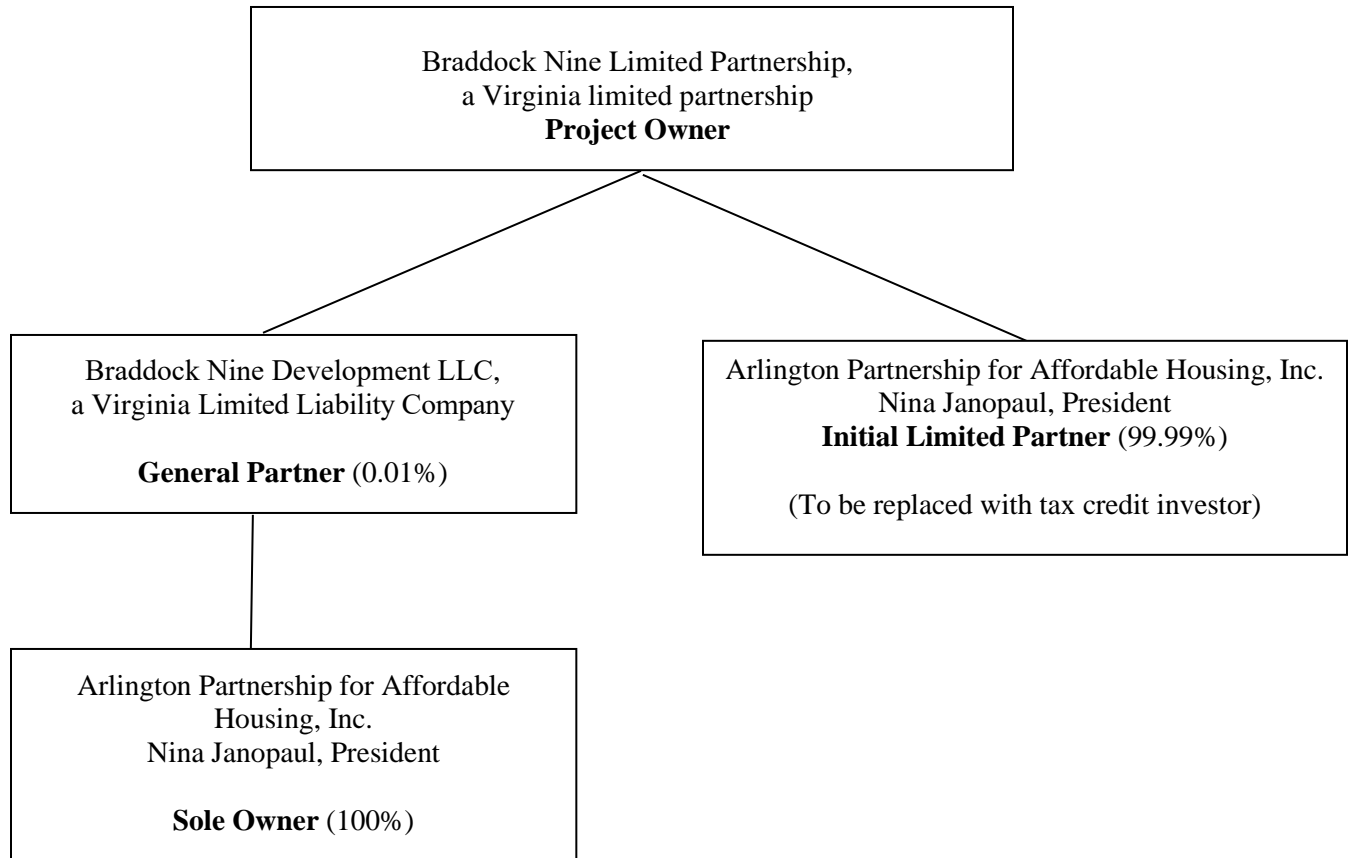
Braddock Nine Limited Partnership,
a Virginia limited partnership
**Project Owner**

Braddock Nine Development LLC,
a Virginia Limited Liability Company

**General Partner** (0.01%)

Arlington Partnership for Affordable Housing, Inc.
Nina Janopaul, President

**Sole Owner** (100%)

Arlington Partnership for Affordable Housing, Inc.
Nina Janopaul, President
**Initial Limited Partner** (99.99%)

(To be replaced with tax credit investor)